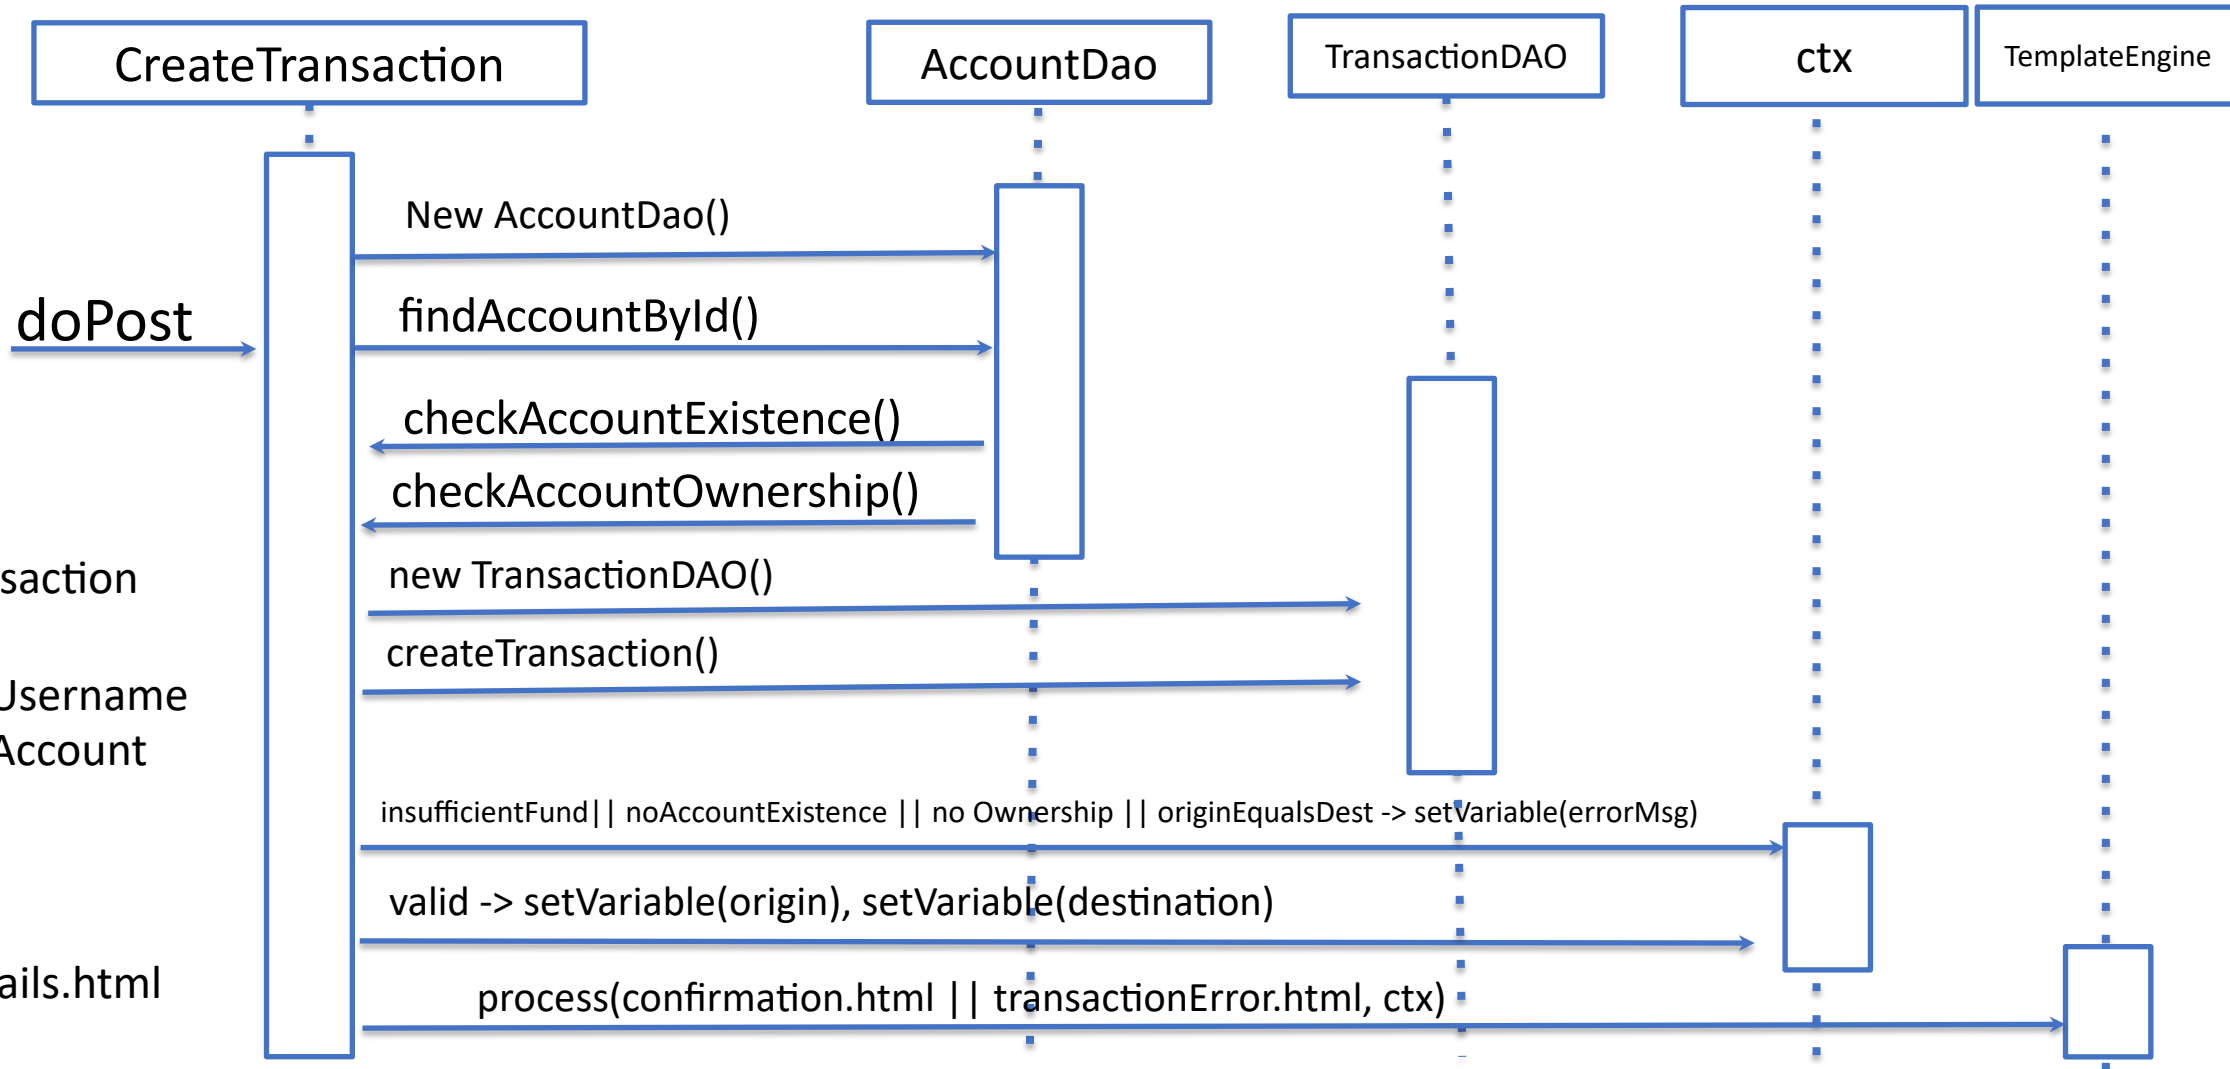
CreateTransaction

AccountDao

TransactionDAO

ctx

TemplateEngine

New AccountDao()

doPost

findAccountById()

checkAccountExistence()

checkAccountOwnership()

saction

new TransactionDAO()

createTransaction()

Jsername
Account

insufficientFund|| noAccountExistence || no Ownership || originEqualsDest -> setVariable(errorMsg)

valid -> setVariable(origin), setVariable(destination)

ails.html

process(confirmation.html || transactionError.html, ctx)